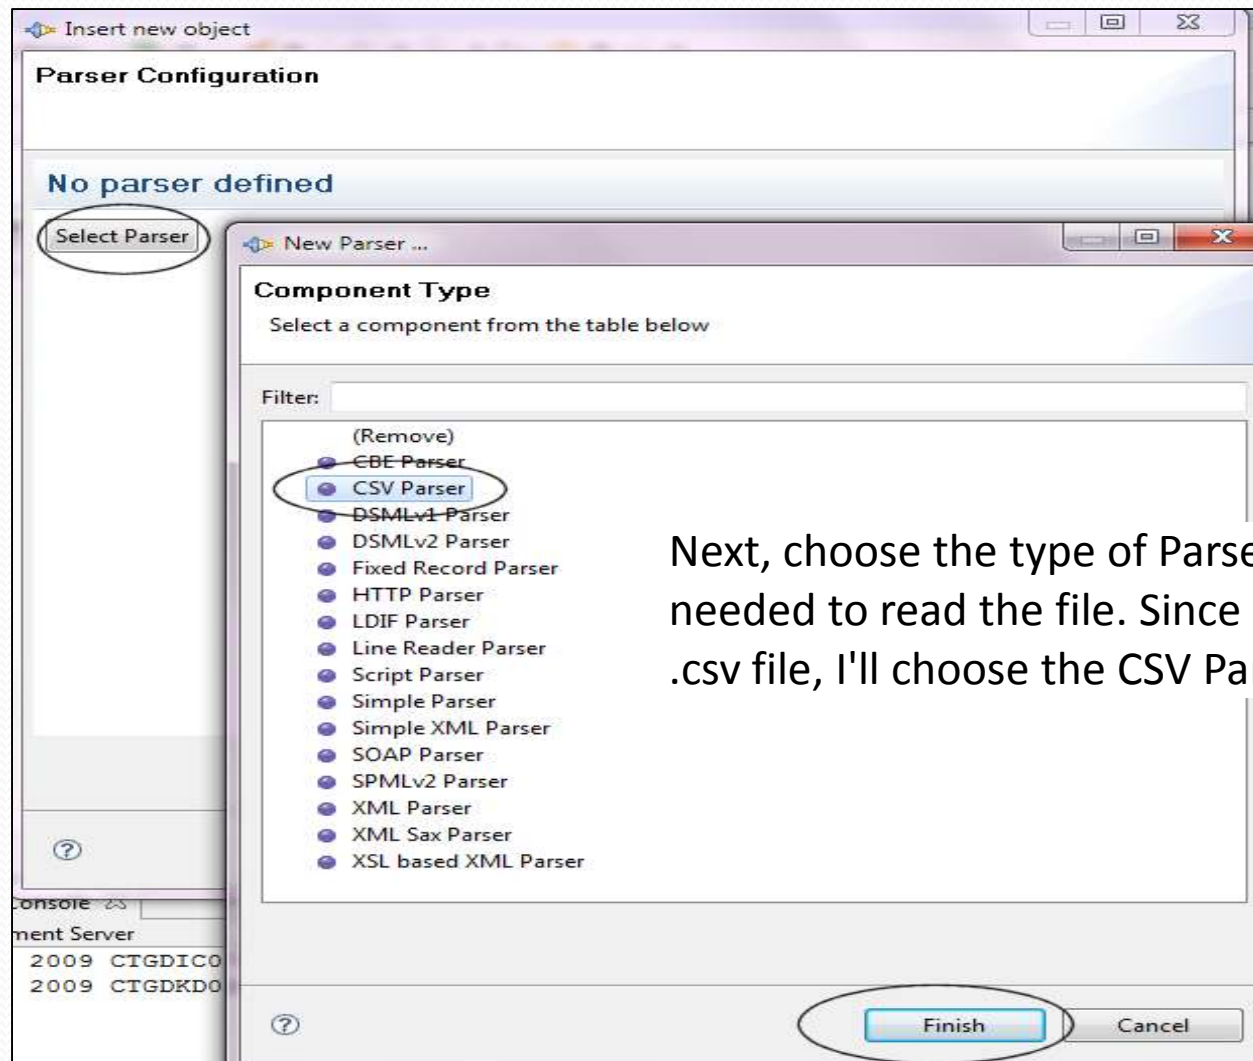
Insert new object

Parser Configuration

No parser defined

Select Parser

New Parser ...

Component Type

Select a component from the table below

Filter:

(Remove)
CBE Parser
CSV Parser
DSMLv1 Parser
DSMLv2 Parser
Fixed Record Parser
HTTP Parser
LDIF Parser
Line Reader Parser
Script Parser
Simple Parser
Simple XML Parser
SOAP Parser
SPMLv2 Parser
XML Parser
XML Sax Parser
XSL based XML Parser

Next, choose the type of Parse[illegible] needed to read the file. Since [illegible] .csv file, I'll choose the CSV Pa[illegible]

?

onsole
ment Server
2009 CTGDICO
2009 CTGDKDO

?

Finish

Cancel